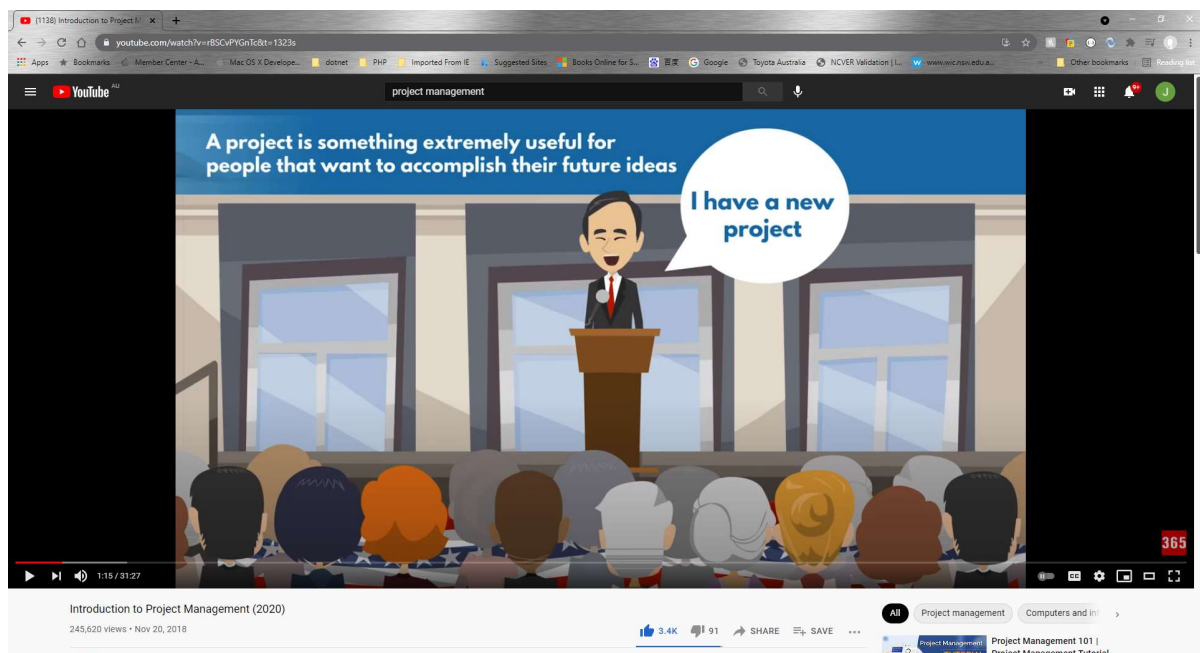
(1138) Introduction to Project M ×
+
youtube.com/watch?v=rBSCvPYGnTc&t=1323s
Apps Bookmarks Member Center - A... Mac OS X Develope... dotnet PHP Imported From IE Suggested Sites Books Online for S... 百度 Google Toyota Australia NCVER Validation | I... www.wic.nsw.edu.a... Other bookmarks Reading list
YouTube AU
project management
9+
J

A project is something extremely useful for people that want to accomplish their future ideas

I have a new project

365

1:15 / 31:27

Introduction to Project Management (2020)
245,620 views • Nov 20, 2018
3.4K 91 SHARE SAVE ...

All Project management Computers and in

Project Management
Project Management 101 | Project Management Tutorial